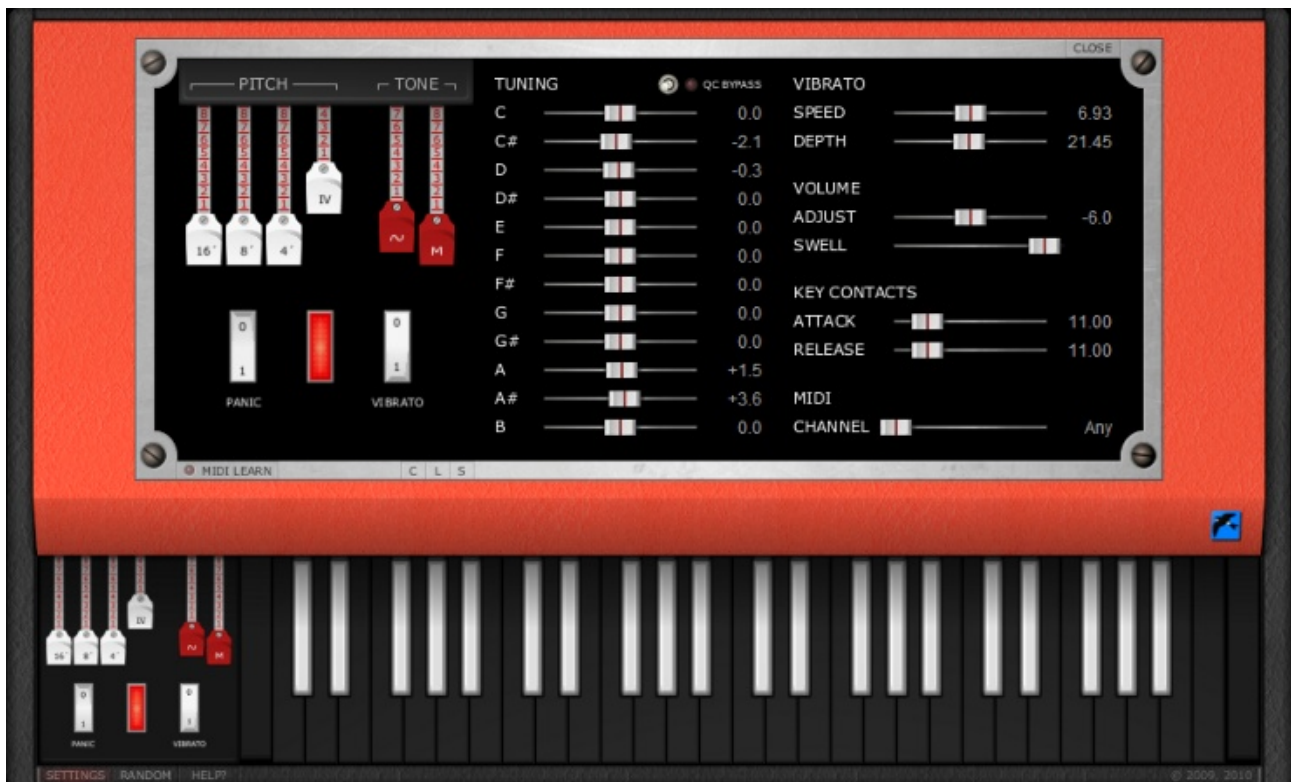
CLOSE

PITCH

TONE

16'
8'
4'
IV
~
M

0
1
PANIC

0
1
VIBRATO

TUNING

QC BYPASS

| | |
|---|---|
| C | 0.0 |
| C# | -2.1 |
| D | -0.3 |
| D# | 0.0 |
| E | 0.0 |
| F | 0.0 |
| F# | 0.0 |
| G | 0.0 |
| G# | 0.0 |
| A | +1.5 |
| A# | +3.6 |
| B | 0.0 |

VIBRATO
SPEED 6.93
DEPTH 21.45

VOLUME
ADJUST -6.0
SWELL

KEY CONTACTS
ATTACK 11.00
RELEASE 11.00

MIDI
CHANNEL Any

MIDI LEARN
C L S

16'
8'
4'
IV
~
M
0
1
PANIC
0
1
VIBRATO

SETTINGS RANDOM HELP?

© 2009, 2010